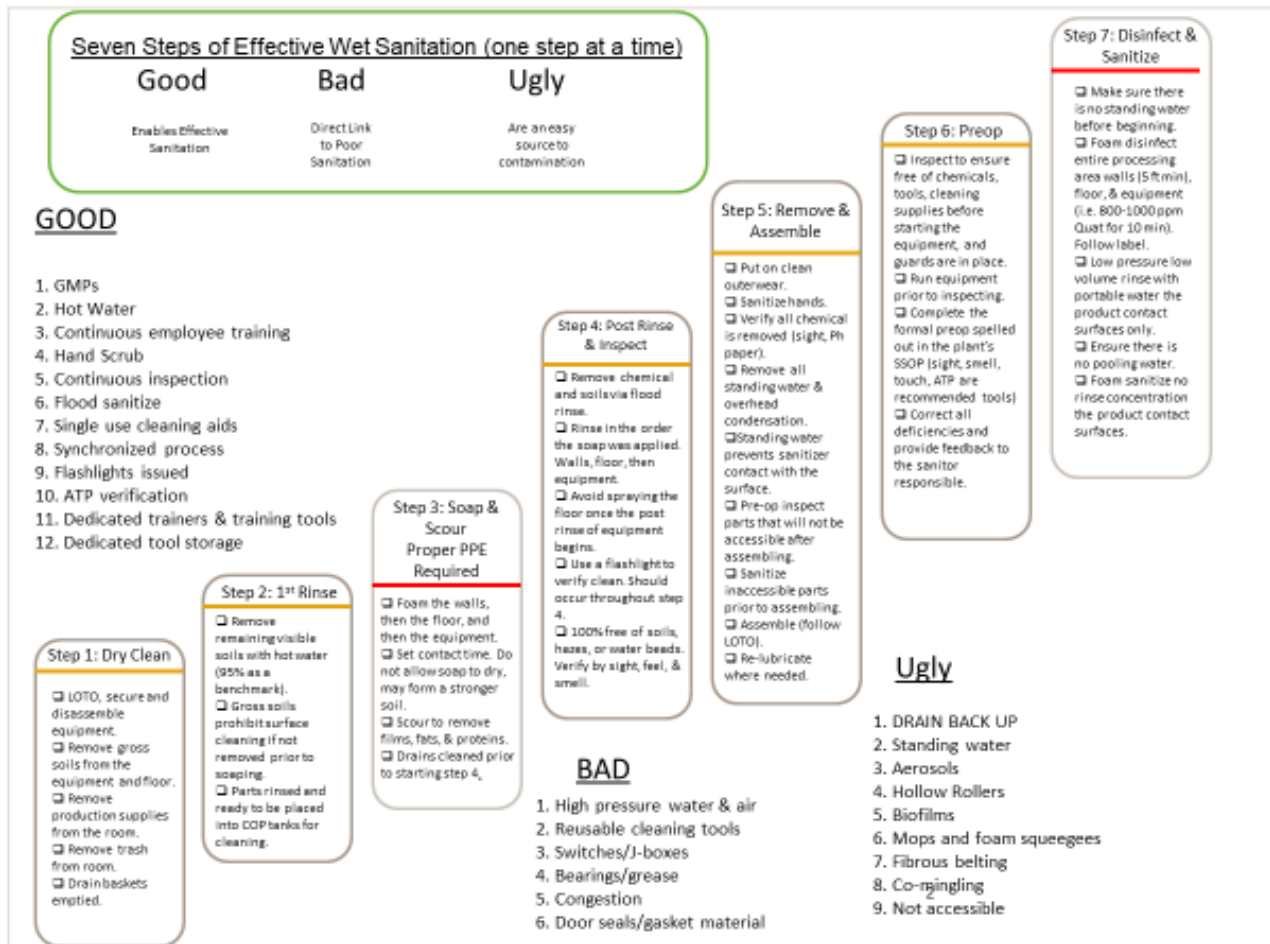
Seven Steps of Effective Wet Sanitation (one step at a time)

Good
Enables Effective Sanitation

Bad
Direct Link to Poor Sanitation

Ugly
Are an easy source to contamination

GOOD

1. GMPs
2. Hot Water
3. Continuous employee training
4. Hand Scrub
5. Continuous inspection
6. Flood sanitize
7. Single use cleaning aids
8. Synchronized process
9. Flashlights issued
10. ATP verification
11. Dedicated trainers & training tools
12. Dedicated tool storage

Step 1: Dry Clean

❑ LOTO, secure and disassemble equipment.
❑ Remove gross soils from the equipment and floor.
❑ Remove production supplies from the room.
❑ Remove trash from room.
❑ Drain baskets emptied.

Step 2: 1$^{st}$ Rinse

❑ Remove remaining visible soils with hot water (95% as a benchmark).
❑ Gross soils prohibit surface cleaning if not removed prior to soaping.
❑ Parts rinsed and ready to be placed into COP tanks for cleaning.

Step 3: Soap & Scour Proper PPE Required

❑ Foam the walls, then the floor, and then the equipment.
❑ Set contact time. Do not allow soap to dry, may form a stronger soil.
❑ Scour to remove films, fats, & proteins.
❑ Drains cleaned prior to starting step 4,

Step 4: Post Rinse & Inspect

❑ Remove chemical and soils via flood rinse.
❑ Rinse in the order the soap was applied. Walls, floor, then equipment.
❑ Avoid spraying the floor once the post rinse of equipment begins.
❑ Use a flashlight to verify clean. Should occur throughout step 4.
❑ 100% free of soils, hazes, or water beads. Verify by sight, feel, & smell.

Step 5: Remove & Assemble

❑ Put on clean outerwear.
❑ Sanitize hands.
❑ Verify all chemical is removed (sight, Ph paper).
❑ Remove all standing water & overhead condensation.
❑Standing water prevents sanitizer contact with the surface.
❑ Pre-op inspect parts that will not be accessible after assembling.
❑ Sanitize inaccessible parts prior to assembling.
❑ Assemble (follow LOTO).
❑ Re-lubricate where needed.

Step 6: Preop

❑ Inspect to ensure free of chemicals, tools, cleaning supplies before starting the equipment, and guards are in place.
❑ Run equipment prior to inspecting.
❑ Complete the formal preop spelled out in the plant's SSOP (sight, smell, touch, ATP are recommended tools)
❑ Correct all deficiencies and provide feedback to the sanitor responsible.

Step 7: Disinfect & Sanitize

❑ Make sure there is no standing water before beginning.
❑ Foam disinfect entire processing area walls (5 ft min), floor, & equipment (i.e. 800-1000 ppm Quat for 10 min). Follow label.
❑ Low pressure low volume rinse with portable water the product contact surfaces only.
❑ Ensure there is no pooling water.
❑ Foam sanitize no rinse concentration the product contact surfaces.

BAD

1. High pressure water & air
2. Reusable cleaning tools
3. Switches/J-boxes
4. Bearings/grease
5. Congestion
6. Door seals/gasket material

Ugly

1. DRAIN BACK UP
2. Standing water
3. Aerosols
4. Hollow Rollers
5. Biofilms
6. Mops and foam squeegees
7. Fibrous belting
8. Co-mingling
9. Not accessible